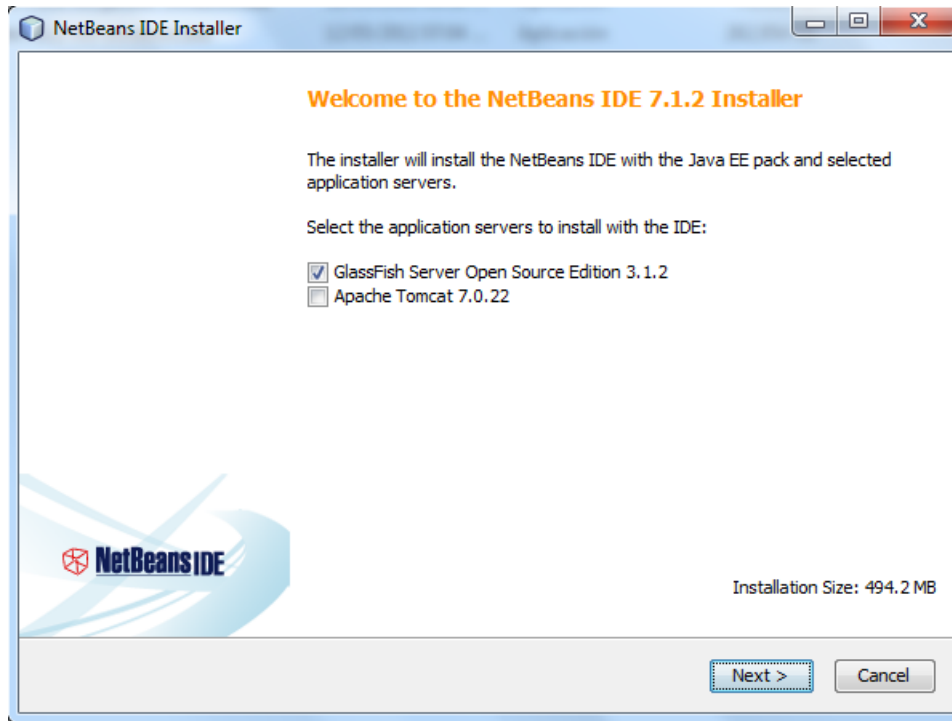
NetBeans IDE Installer

Welcome to the NetBeans IDE 7.1.2 Installer

The installer will install the NetBeans IDE with the Java EE pack and selected application servers.

Select the application servers to install with the IDE:

GlassFish Server Open Source Edition 3.1.2
Apache Tomcat 7.0.22

NetBeans IDE

Installation Size: 494.2 MB

Next >
Cancel